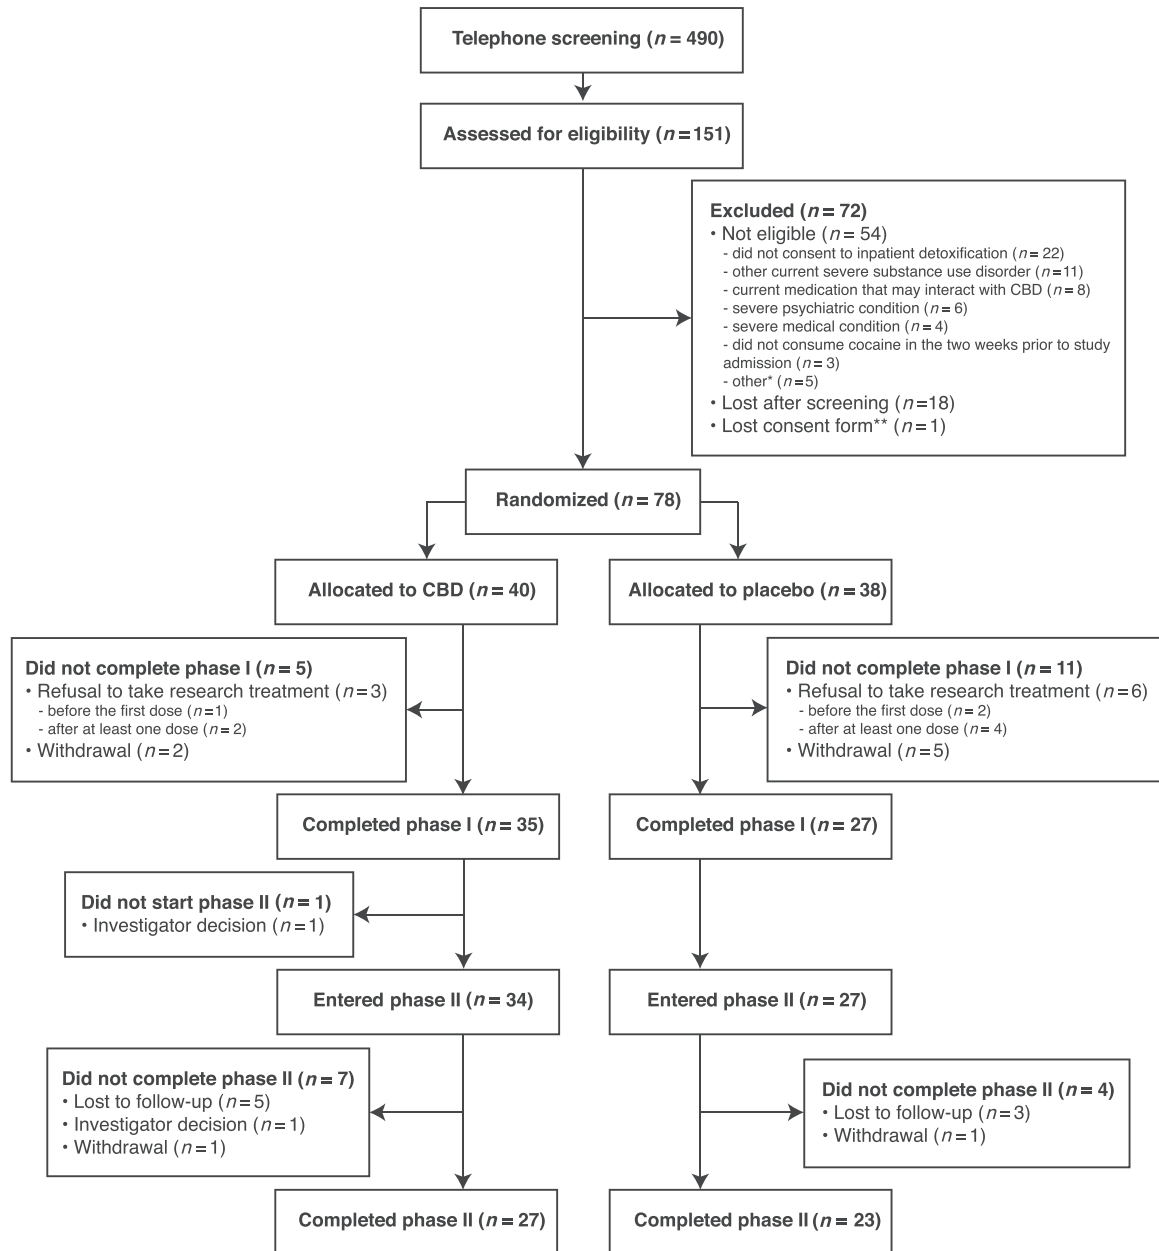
Telephone screening ($n = 490$)

Assessed for eligibility ($n = 151$)

Excluded ($n = 72$)
• Not eligible ($n = 54$)
- did not consent to inpatient detoxification ($n = 22$)
- other current severe substance use disorder ($n = 11$)
- current medication that may interact with CBD ($n = 8$)
- severe psychiatric condition ($n = 6$)
- severe medical condition ($n = 4$)
- did not consume cocaine in the two weeks prior to study admission ($n = 3$)
- other* ($n = 5$)
• Lost after screening ($n = 18$)
• Lost consent form** ($n = 1$)

Randomized ($n = 78$)

Allocated to CBD ($n = 40$)

Allocated to placebo ($n = 38$)

Did not complete phase I ($n = 5$)
• Refusal to take research treatment ($n = 3$)
- before the first dose ($n = 1$)
- after at least one dose ($n = 2$)
• Withdrawal ($n = 2$)

Did not complete phase I ($n = 11$)
• Refusal to take research treatment ($n = 6$)
- before the first dose ($n = 2$)
- after at least one dose ($n = 4$)
• Withdrawal ($n = 5$)

Completed phase I ($n = 35$)

Completed phase I ($n = 27$)

Did not start phase II ($n = 1$)
• Investigator decision ($n = 1$)

Entered phase II ($n = 34$)

Entered phase II ($n = 27$)

Did not complete phase II ($n = 7$)
• Lost to follow-up ($n = 5$)
• Investigator decision ($n = 1$)
• Withdrawal ($n = 1$)

Did not complete phase II ($n = 4$)
• Lost to follow-up ($n = 3$)
• Withdrawal ($n = 1$)

Completed phase II ($n = 27$)

Completed phase II ($n = 23$)